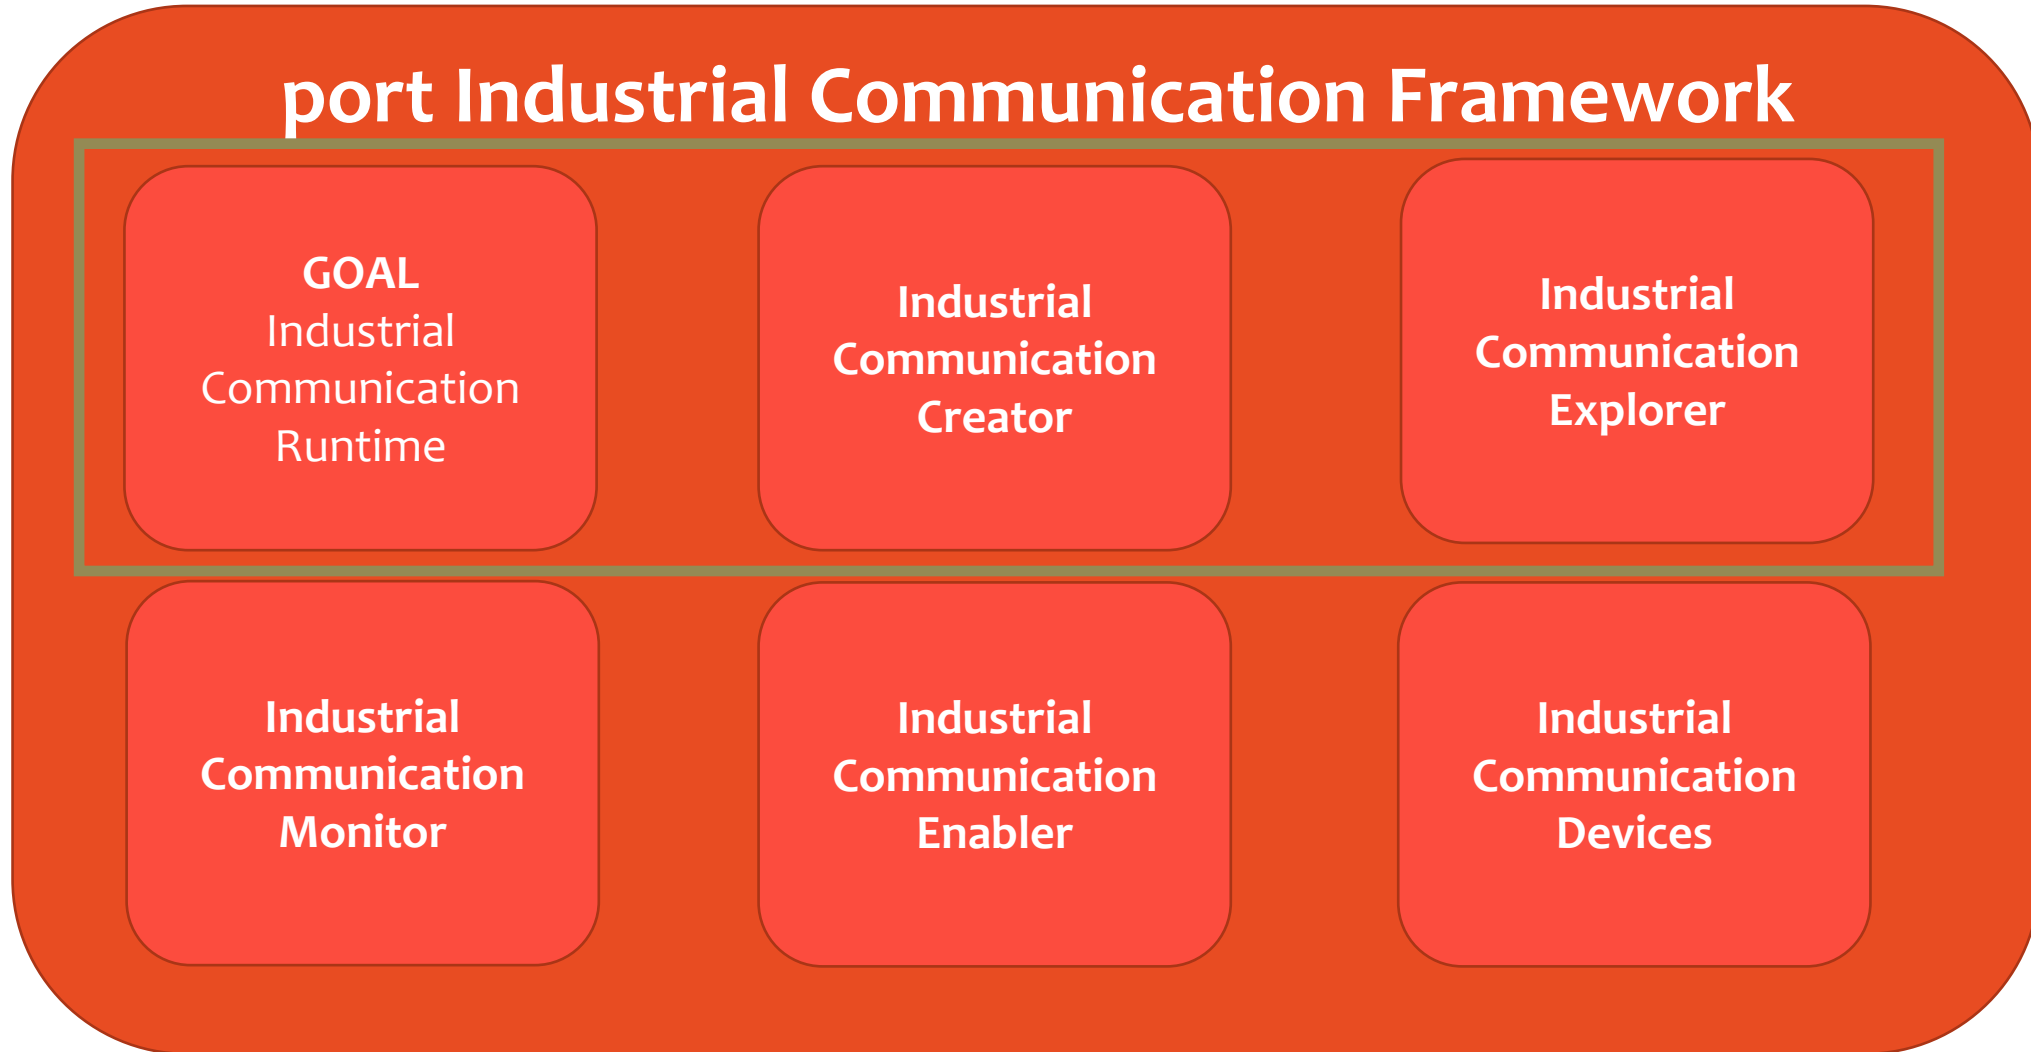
port Industrial Communication Framework

GOAL
Industrial Communication Runtime

Industrial Communication Creator

Industrial Communication Explorer

Industrial Communication Monitor

Industrial Communication Enabler

Industrial Communication Devices